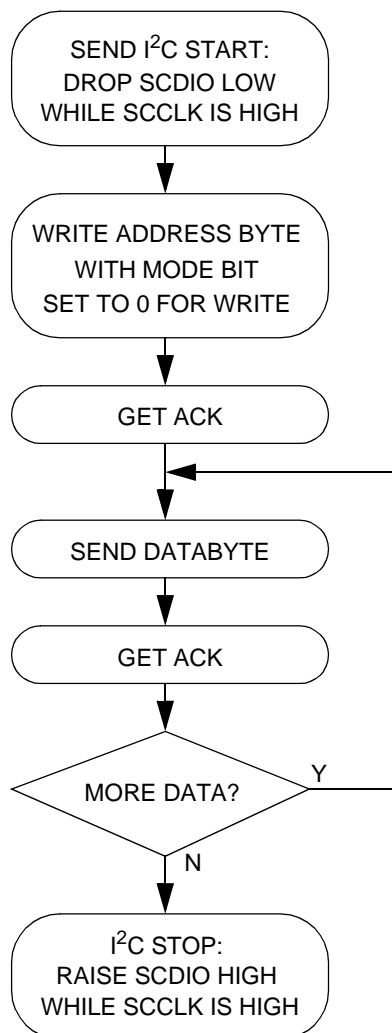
SEND $I^2C$ START: DROP SCDIO LOW WHILE SCCLK IS HIGH

WRITE ADDRESS BYTE WITH MODE BIT SET TO 0 FOR WRITE

GET ACK

SEND DATABYTE

GET ACK

MORE DATA?

Y

N

$I^2C$ STOP: RAISE SCDIO HIGH WHILE SCCLK IS HIGH